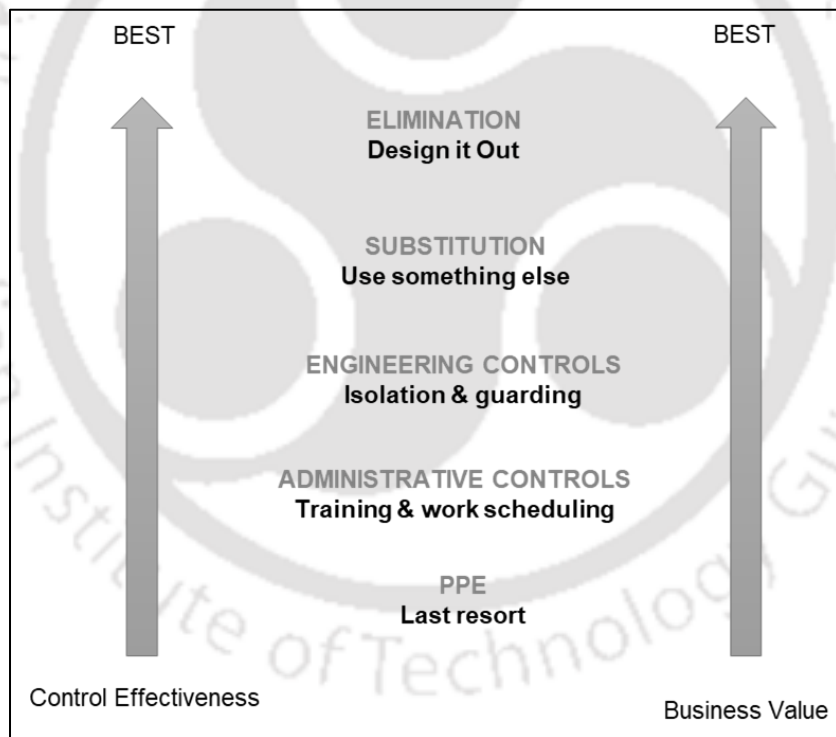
BEST

BEST

ELIMINATION
Design it Out

SUBSTITUTION
Use something else

ENGINEERING CONTROLS
Isolation & guarding

ADMINISTRATIVE CONTROLS
Training & work scheduling

PPE
Last resort

Control Effectiveness

Business Value

Institute of Technology